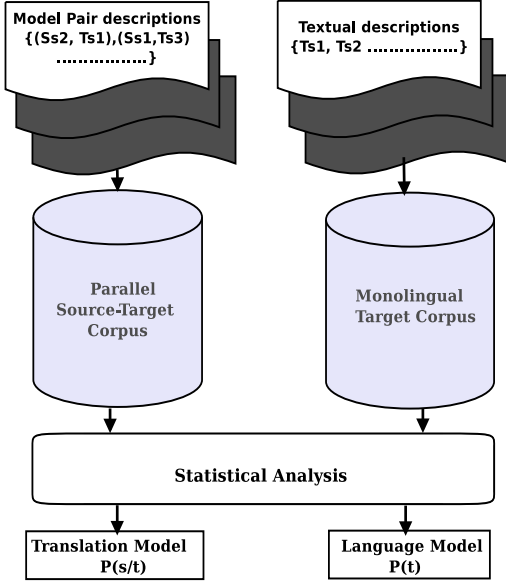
Model Pair descriptions
{(Ss2, Ts1),(Ss1,Ts3) .................}

Textual descriptions
{Ts1, Ts2 .................}

Parallel Source-Target Corpus

Monolingual Target Corpus

Statistical Analysis

Translation Model
P(s/t)

Language Model
P(t)